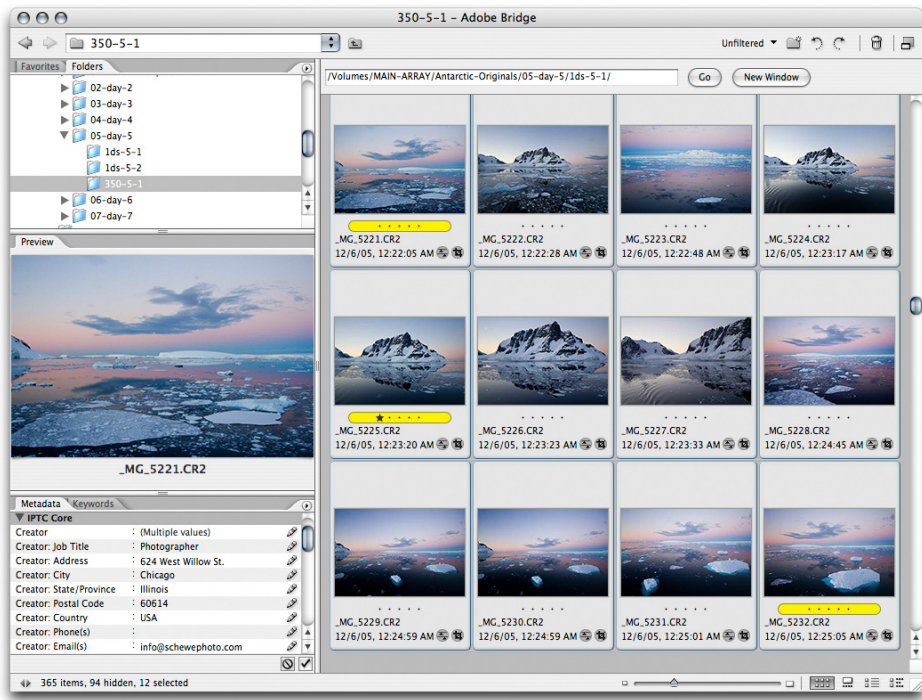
350-5-1 - Adobe Bridge

350-5-1

Unfiltered

Favorites Folders

02-day-2
03-day-3
04-day-4
05-day-5
1ds-5-1
1ds-5-2
350-5-1
06-day-6
07-day-7

Preview

_MG_5221.CR2

Metadata Keywords

IPTC Core

| | |
|---|---|
| Creator | (Multiple values) |
| Creator: Job Title | Photographer |
| Creator: Address | 624 West Willow St. |
| Creator: City | Chicago |
| Creator: State/Province | Illinois |
| Creator: Postal Code | 60614 |
| Creator: Country | USA |
| Creator: Phone(s) | |
| Creator: Email(s) | info@schewephoto.com |

/Volumes/MAIN-ARRAY/Antarctic-Originals/05-day-5/1ds-5-1/

Go

New Window

_MG_5221.CR2
12/6/05, 12:22:05 AM

_MG_5222.CR2
12/6/05, 12:22:28 AM

_MG_5223.CR2
12/6/05, 12:22:48 AM

_MG_5224.CR2
12/6/05, 12:23:17 AM

_MG_5225.CR2
12/6/05, 12:23:20 AM

_MG_5226.CR2
12/6/05, 12:23:23 AM

_MG_5227.CR2
12/6/05, 12:23:33 AM

_MG_5228.CR2
12/6/05, 12:24:45 AM

_MG_5229.CR2
12/6/05, 12:24:59 AM

_MG_5230.CR2
12/6/05, 12:24:59 AM

_MG_5231.CR2
12/6/05, 12:25:01 AM

_MG_5232.CR2
12/6/05, 12:25:05 AM

365 items, 94 hidden, 12 selected